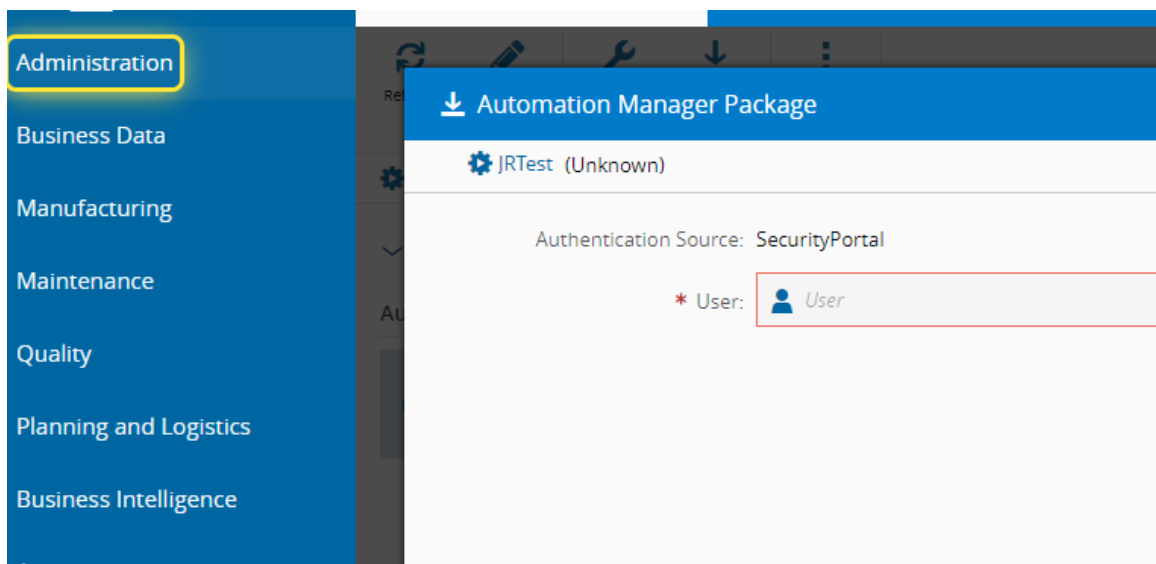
Administration
Business Data
Manufacturing
Maintenance
Quality
Planning and Logistics
Business Intelligence

Re

Au

Automation Manager Package

JRTest (Unknown)

Authentication Source: SecurityPortal

* User: User